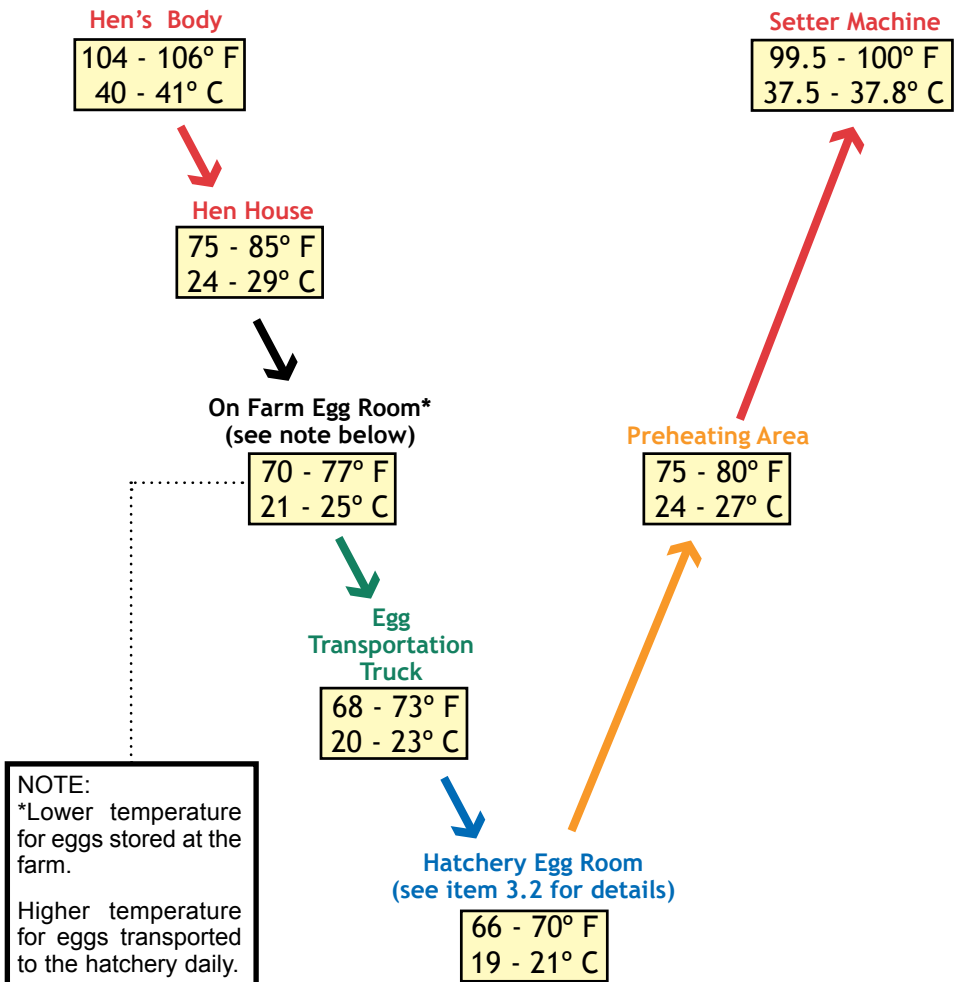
Hen's Body
104 - 106° F
40 - 41° C

Hen House
75 - 85° F
24 - 29° C

On Farm Egg Room*
(see note below)
70 - 77° F
21 - 25° C

Egg Transportation Truck
68 - 73° F
20 - 23° C

Hatchery Egg Room
(see item 3.2 for details)
66 - 70° F
19 - 21° C

Preheating Area
75 - 80° F
24 - 27° C

Setter Machine
99.5 - 100° F
37.5 - 37.8° C

NOTE:
*Lower temperature for eggs stored at the farm.

Higher temperature for eggs transported to the hatchery daily.